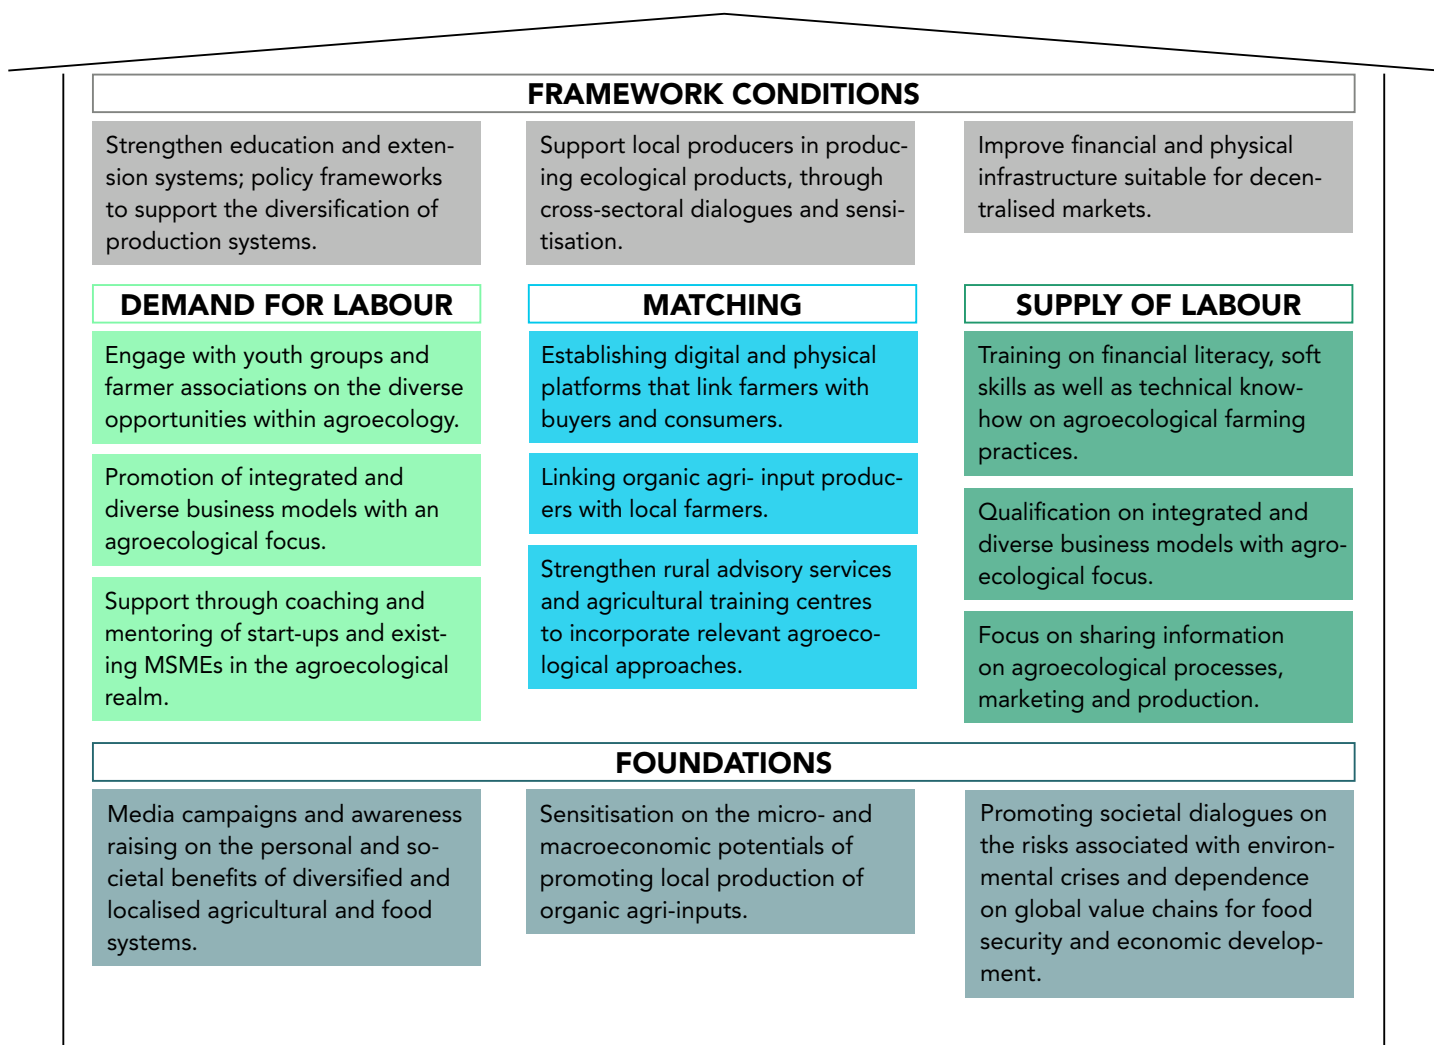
FRAMEWORK CONDITIONS

Strengthen education and extension systems; policy frameworks to support the diversification of production systems.

Support local producers in producing ecological products, through cross-sectoral dialogues and sensitisation.

Improve financial and physical infrastructure suitable for decentralised markets.

DEMAND FOR LABOUR

Engage with youth groups and farmer associations on the diverse opportunities within agroecology.

Promotion of integrated and diverse business models with an agroecological focus.

Support through coaching and mentoring of start-ups and existing MSMEs in the agroecological realm.

MATCHING

Establishing digital and physical platforms that link farmers with buyers and consumers.

Linking organic agri- input producers with local farmers.

Strengthen rural advisory services and agricultural training centres to incorporate relevant agroecological approaches.

SUPPLY OF LABOUR

Training on financial literacy, soft skills as well as technical know-how on agroecological farming practices.

Qualification on integrated and diverse business models with agroecological focus.

Focus on sharing information on agroecological processes, marketing and production.

FOUNDATIONS

Media campaigns and awareness raising on the personal and societal benefits of diversified and localised agricultural and food systems.

Sensitisation on the micro- and macroeconomic potentials of promoting local production of organic agri-inputs.

Promoting societal dialogues on the risks associated with environmental crises and dependence on global value chains for food security and economic development.